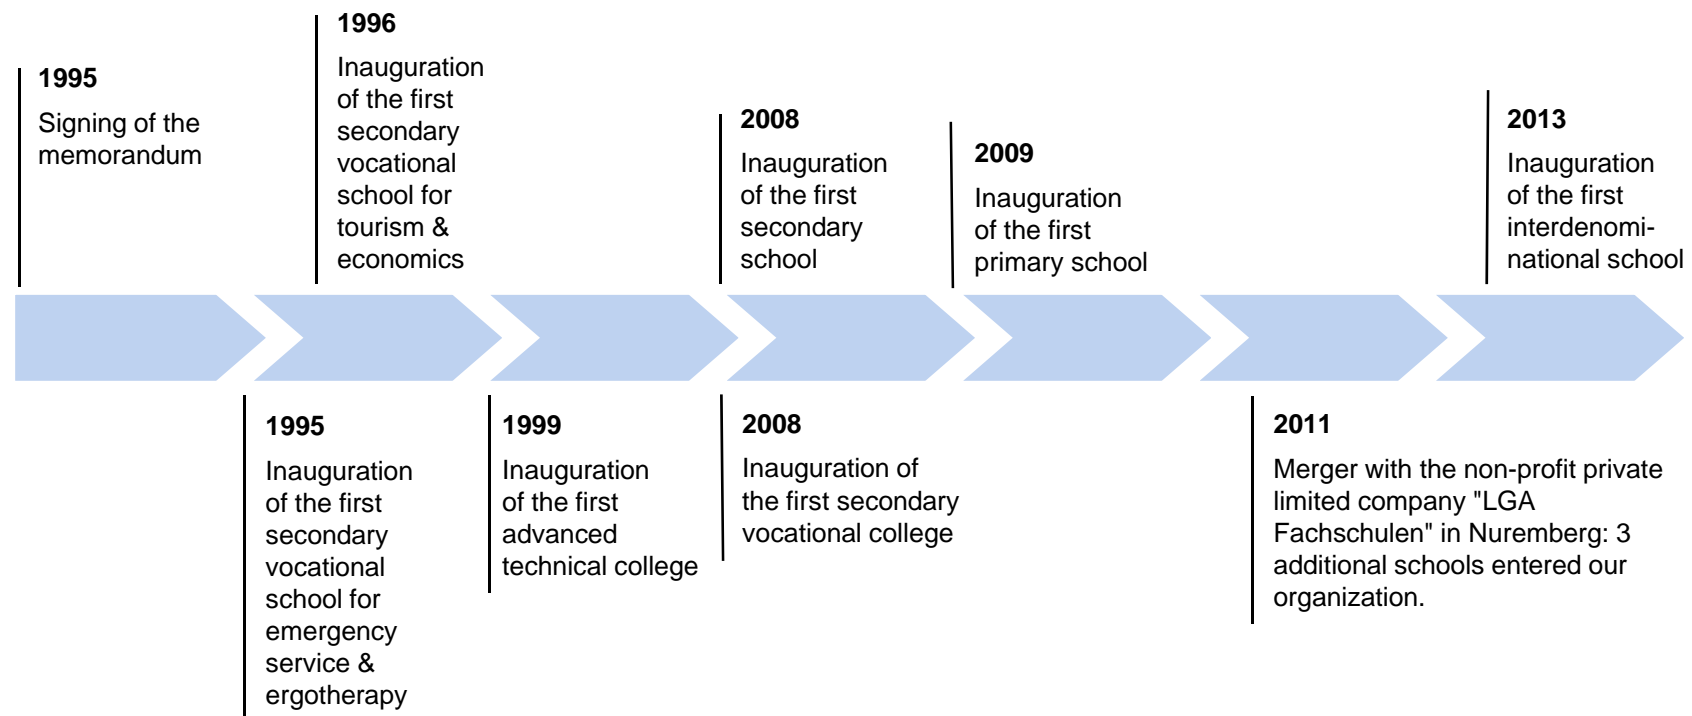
**1995**
Signing of the memorandum

**1996**
Inauguration of the first secondary vocational school for tourism & economics

**2008**
Inauguration of the first secondary school

**2009**
Inauguration of the first primary school

**2013**
Inauguration of the first interdenominational school

**1995**
Inauguration of the first secondary vocational school for emergency service & ergotherapy

**1999**
Inauguration of the first advanced technical college

**2008**
Inauguration of the first secondary vocational college

**2011**
Merger with the non-profit private limited company "LGA Fachschulen" in Nuremberg: 3 additional schools entered our organization.